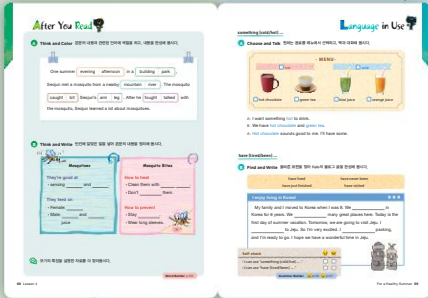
After You Read

A Think and Color 본문의 내용에 맞도록 알맞은 단어에 색칠을 하고, 내용을 완성해 봅시다.

One summer evening afternoon in a building park, Seojun met a mosquito from a nearby mountain river. The mosquito caught bit Seojun's arm leg. After he fought talked with the mosquito, Seojun learned a lot about mosquitoes.

B Think and Write 빈칸에 알맞은 말을 넣어 본문의 내용을 정리해 봅시다.

Mosquitoes
They're good at
- sensing _______ and _______.
They feed on
- Female: _______
- Male: _______ and _______

Mosquito Bites
How to treat
- Clean them with _______.
- Don't _______ them.
How to prevent
- Stay _______.
- Wear long sleeves.

무더운 여름을 건강한 자료를 더 알아봅시다.

Self-Assessment p.00

00 Lesson 4

Language in Use

something (cold/hot) ...

A Choose and Talk 원하는 음료를 하나 선택하고, 짝과 대화해 봅시다.

- MENU -
hot chocolate  green tea  lime juice  orange juice

A: I want something hot to drink.
B: We have hot chocolate and green tea.
A: Hot chocolate sounds good to me. I'll have some.

have (lived/been) ...

B Find and Write 들어갈 알맞은 말을 찾아 have를 이용하여 글을 완성해 봅시다.

have lived | have never been
have just finished | have visited

I enjoy living in Korea!
My family and I moved to Korea when I was 8. We _______ in Korea for 6 years. We _______ many great places here. Today is the first day of summer vacation. Tomorrow, we are going to visit Jeju. I _______ to Jeju. So I'm very excited. I _______ packing, and I'm ready to go. I hope we have a wonderful time in Jeju.

Self-check
I can use "something (cold/hot) ..."
I can use "have (lived/been) ..."

For a Healthy Summer 00